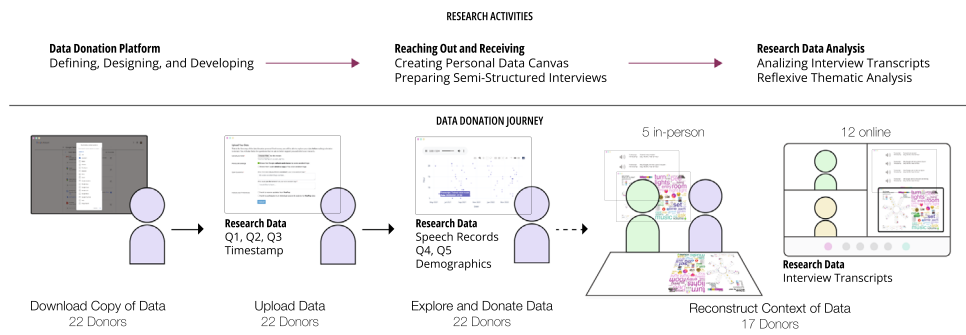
RESEARCH ACTIVITIES

**Data Donation Platform**
Defining, Designing, and Developing

**Reaching Out and Receiving**
Creating Personal Data Canvas
Preparing Semi-Structured Interviews

**Research Data Analysis**
Analizing Interview Transcripts
Reflexive Thematic Analysis

DATA DONATION JOURNEY

**Research Data**
Q1, Q2, Q3
Timestamp

**Research Data**
Speech Records
Q4, Q5
Demographics

5 in-person

12 online

**Research Data**
Interview Transcripts

Download Copy of Data
22 Donors

Upload Data
22 Donors

Explore and Donate Data
22 Donors

Reconstruct Context of Data
17 Donors